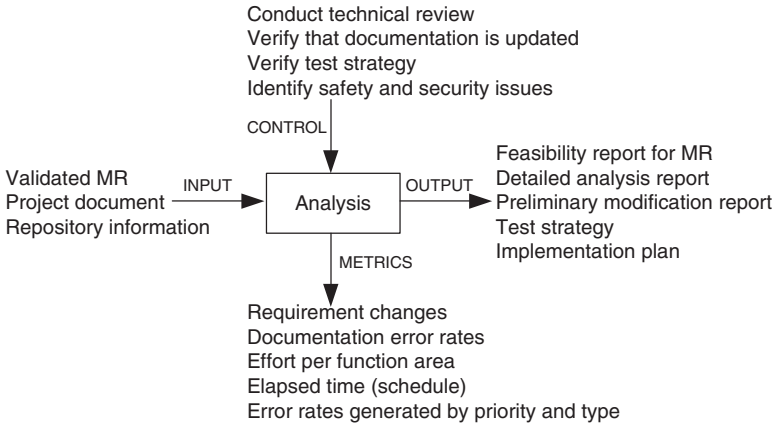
Conduct technical review
Verify that documentation is updated
Verify test strategy
Identify safety and security issues

CONTROL

Validated MR
Project document
Repository information

INPUT

Analysis

OUTPUT

Feasibility report for MR
Detailed analysis report
Preliminary modification report
Test strategy
Implementation plan

METRICS

Requirement changes
Documentation error rates
Effort per function area
Elapsed time (schedule)
Error rates generated by priority and type